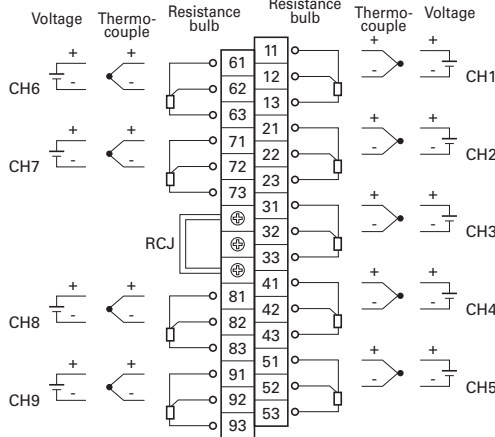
Voltage Thermocouple Resistance bulb

Resistance bulb Thermocouple Voltage

CH6
CH7
CH8
CH9
RCJ

61
62
63
71
72
73
81
82
83
91
92
93

11
12
13
21
22
23
31
32
33
41
42
43
51
52
53

CH1
CH2
CH3
CH4
CH5

+ -